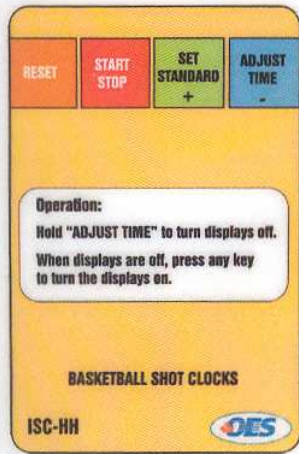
RESET

START STOP

SET STANDARD +

ADJUST TIME -

Operation:
Hold "ADJUST TIME" to turn displays off.
When displays are off, press any key to turn the displays on.

BASKETBALL SHOT CLOCKS

ISC-HH

OES